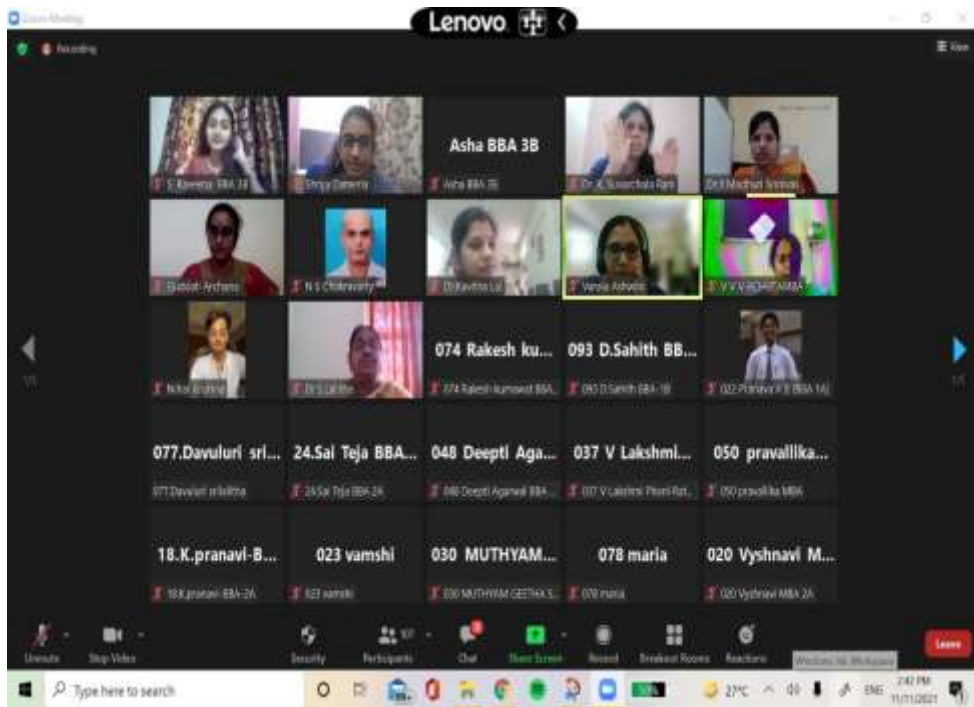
Zoom Meeting

Lenovo

Recording

View

S.Kavreesa BBA 3A

Shriya Dameria

Asha BBA 3B

Asha BBA 3B

Dr. K. Suvarchala Rani

Dr.V.Madhuri Srinivas

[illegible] Archana

N S Chakravarty

Dr.Kavitha Lal

Vanaja Ashwini

V V V ROHITAMBA

Nikhil Krishna

Dr.S.Lalitha

074 Rakesh ku...

074 Rakesh kumawat BBA...

093 D.Sahith BB...

093 D.Sahith BBA-1B

022 Pranav V B BBA 1A

077.Davuluri sri...

077.Davuluri srilalitha

24.Sai Teja BBA...

24.Sai Teja BBA-2A

048 Deepti Aga...

048 Deepti Agarwal BBA...

037 V Lakshmi...

037 V Lakshmi Phani Rat...

050 pravallika...

050 pravallika MBA

18.K.pranavi-B...

18.K.pranavi-BBA-2A

023 vamshi

023 vamshi

030 MUTHYAM...

030 MUTHYAM GEETHA S...

078 maria

078 maria

020 Vyshnavi M...

020 Vyshnavi MBA 2A

Unmute

Stop Video

Security

Participants

Chat

Share Screen

Record

Breakout Rooms

Reactions

Leave

Type here to search

27°C

ENG

2:42 PM

11/11/2021